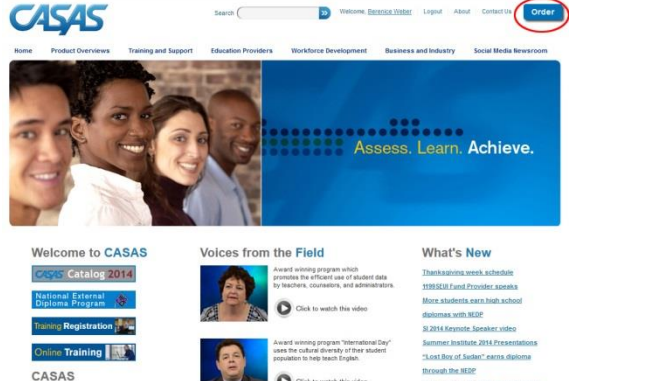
CASAS

Search | Welcome, Berenice Weber | Logout | About | Contact Us | Order

Home | Product Overviews | Training and Support | Education Providers | Workforce Development | Business and Industry | Social Media Newsroom

Assess. Learn. Achieve.

Welcome to CASAS

CASAS Catalog 2014

National External Diploma Program

Training Registration

Online Training

CASAS

Voices from the Field

Award winning program which promotes the efficient use of student data by teachers, counselors, and administrators.

Click to watch this video

Award winning program "International Day" uses the cultural diversity of their student population to help teach English.

Click to watch this video

What's New

Thanksgiving week schedule

1199SEIU Fund Provider speaks

More students earn high school diplomas with NEDP

SI 2014 Keynote Speaker video

Summer Institute 2014 Presentations

"Lost Boy of Sudan" earns diploma through the NEDP